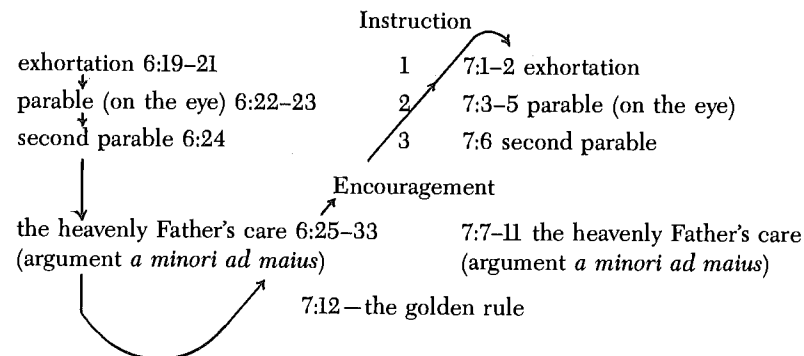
Instruction

exhortation 6:19–21

parable (on the eye) 6:22–23

second parable 6:24

1 7:1–2 exhortation

2 7:3–5 parable (on the eye)

3 7:6 second parable

Encouragement

the heavenly Father's care 6:25–33 (argument *a minori ad maius*)

7:7–11 the heavenly Father's care (argument *a minori ad maius*)

7:12—the golden rule